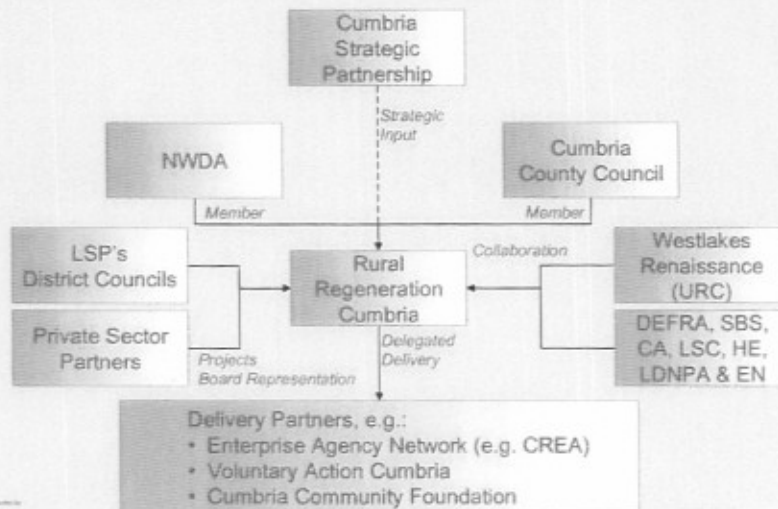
Cumbria Strategic Partnership

Strategic Input

NWDA

Cumbria County Council

Member

Member

LSP's District Councils

Collaboration

Westlakes Renaissance (URC)

Rural Regeneration Cumbria

Private Sector Partners

DEFRA, SBS, CA, LSC, HE, LDNPA & EN

Projects Board Representation

Delegated Delivery

Delivery Partners, e.g.:
• Enterprise Agency Network (e.g. CREA)
• Voluntary Action Cumbria
• Cumbria Community Foundation